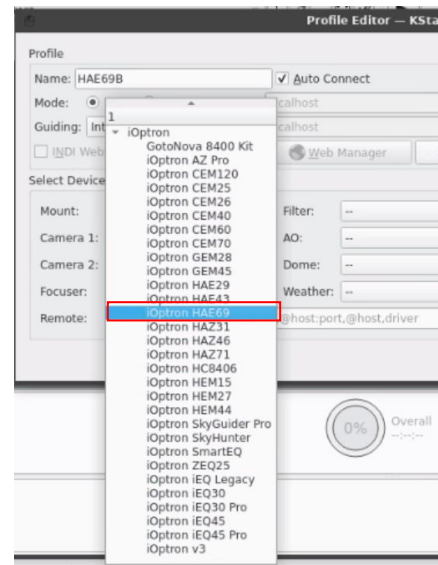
Profile Editor — KSta

Profile

Name: HAE69B

Auto Connect

Mode:

calhost

Guiding: Int

calhost

INDI Web

Web Manager

Select Device

Mount:

Camera 1:

Camera 2:

Focuser:

Remote:

Filter: --

AO: --

Dome: --

Weather: --

@host:port,@host,driver

1

iOptron

GotoNova 8400 Kit
iOptron AZ Pro
iOptron CEM120
iOptron CEM25
iOptron CEM26
iOptron CEM40
iOptron CEM60
iOptron CEM70
iOptron GEM28
iOptron GEM45
iOptron HAE29
iOptron HAE43
iOptron HAE69
iOptron HAZ31
iOptron HAZ46
iOptron HAZ71
iOptron HC8406
iOptron HEM15
iOptron HEM27
iOptron HEM44
iOptron SkyGuider Pro
iOptron SkyHunter
iOptron SmartEQ
iOptron ZEQ25
iOptron iEQ Legacy
iOptron iEQ30
iOptron iEQ30 Pro
iOptron iEQ45
iOptron iEQ45 Pro
iOptron v3

0%

Overall
--:--:--